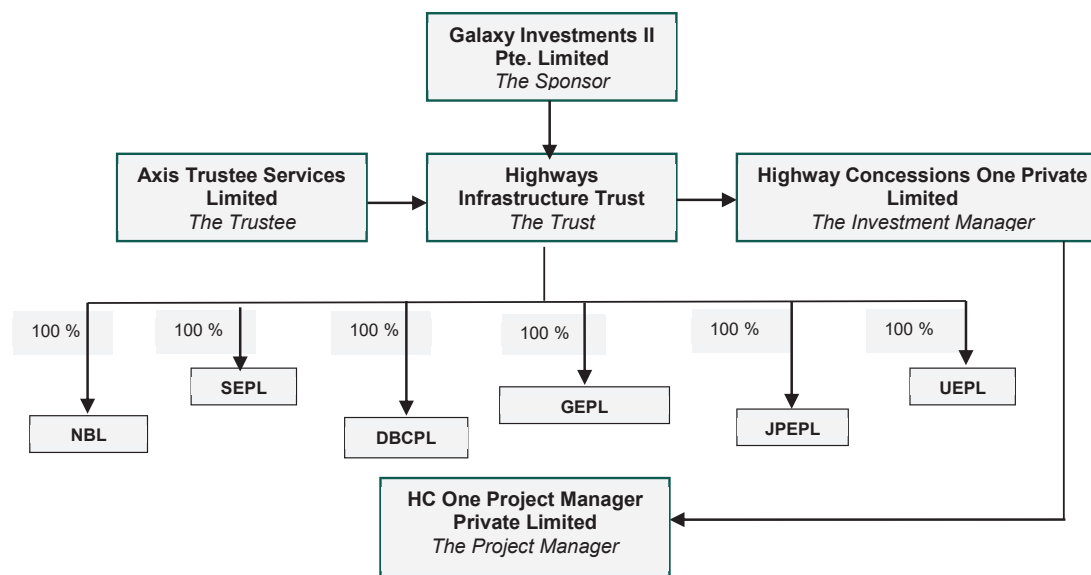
Galaxy Investments II Pte. Limited
*The Sponsor*

Axis Trustee Services Limited
*The Trustee*

Highways Infrastructure Trust
*The Trust*

Highway Concessions One Private Limited
*The Investment Manager*

100 %

NBL

100 %

SEPL

100 %

DBCPL

100 %

GEPL

100 %

JPEPL

100 %

UEPL

HC One Project Manager Private Limited
*The Project Manager*